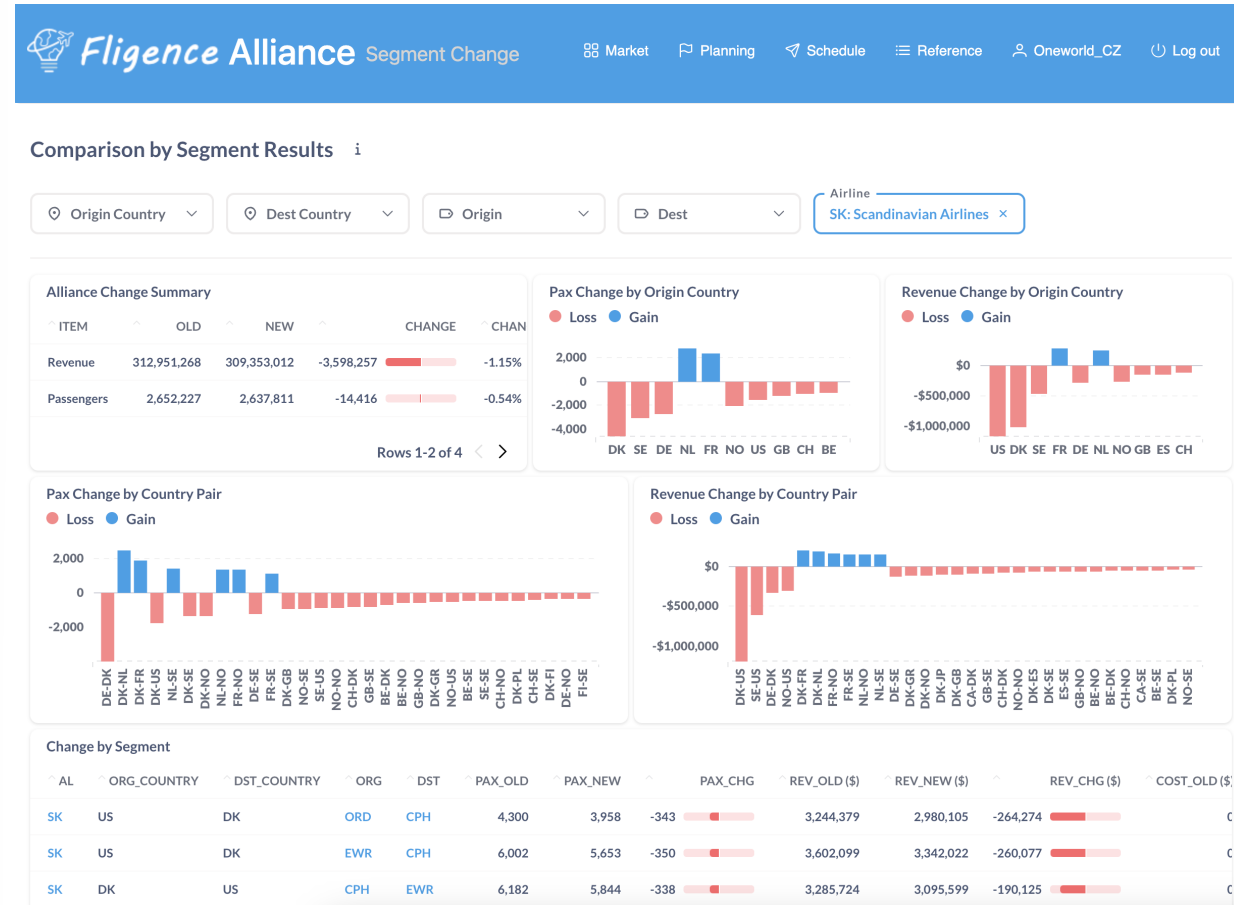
Fligence Alliance Segment Change

Market Planning Schedule Reference Oneworld_CZ Log out

Comparison by Segment Results i

Origin Country | Dest Country | Origin | Dest | Airline SK: Scandinavian Airlines ×

Alliance Change Summary

| ITEM | OLD | NEW | CHANGE | CHAN |
|---|---|---|---|---|
| Revenue | 312,951,268 | 309,353,012 | -3,598,257 | -1.15% |
| Passengers | 2,652,227 | 2,637,811 | -14,416 | -0.54% |

Rows 1-2 of 4

Pax Change by Origin Country
Loss Gain
2,000
0
-2,000
-4,000
DK SE DE NL FR NO US GB CH BE

Revenue Change by Origin Country
Loss Gain
$0
-$500,000
-$1,000,000
US DK SE FR DE NL NO GB ES CH

Pax Change by Country Pair
Loss Gain
2,000
0
-2,000
DE-DK DK-NL DK-FR DK-US NL-SE DK-SE DK-NO FR-NO DE-SE FR-SE DK-GB NO-SE SE-US NO-NO CH-DK GB-SE BE-NO BE-DK DK-GR NO-US BE-SE SE-SE CH-NO DK-PL CH-SE DK-FI DE-NO FI-SE

Revenue Change by Country Pair
Loss Gain
$0
-$500,000
-$1,000,000
DK-US SE-US DE-DK NO-US DK-FR DK-NL FR-NO FR-SE NL-NO NL-SE DE-SE DK-GR DK-NO DK-JP DK-GB CA-DK GB-SE CH-DK NO-NO DK-ES DK-SE ES-SE GB-NO BE-NO BE-DK CH-NO CA-SE BE-SE DK-PL NO-SE

Change by Segment

| AL | ORG_COUNTRY | DST_COUNTRY | ORG | DST | PAX_OLD | PAX_NEW | PAX_CHG | REV_OLD ($) | REV_NEW ($) | REV_CHG ($) | COST_OLD ($ |
|---|---|---|---|---|---|---|---|---|---|---|---|
| SK | US | DK | ORD | CPH | 4,300 | 3,958 | -343 | 3,244,379 | 2,980,105 | -264,274 | 0 |
| SK | US | DK | EWR | CPH | 6,002 | 5,653 | -350 | 3,602,099 | 3,342,022 | -260,077 | 0 |
| SK | DK | US | CPH | EWR | 6,182 | 5,844 | -338 | 3,285,724 | 3,095,599 | -190,125 | 0 |